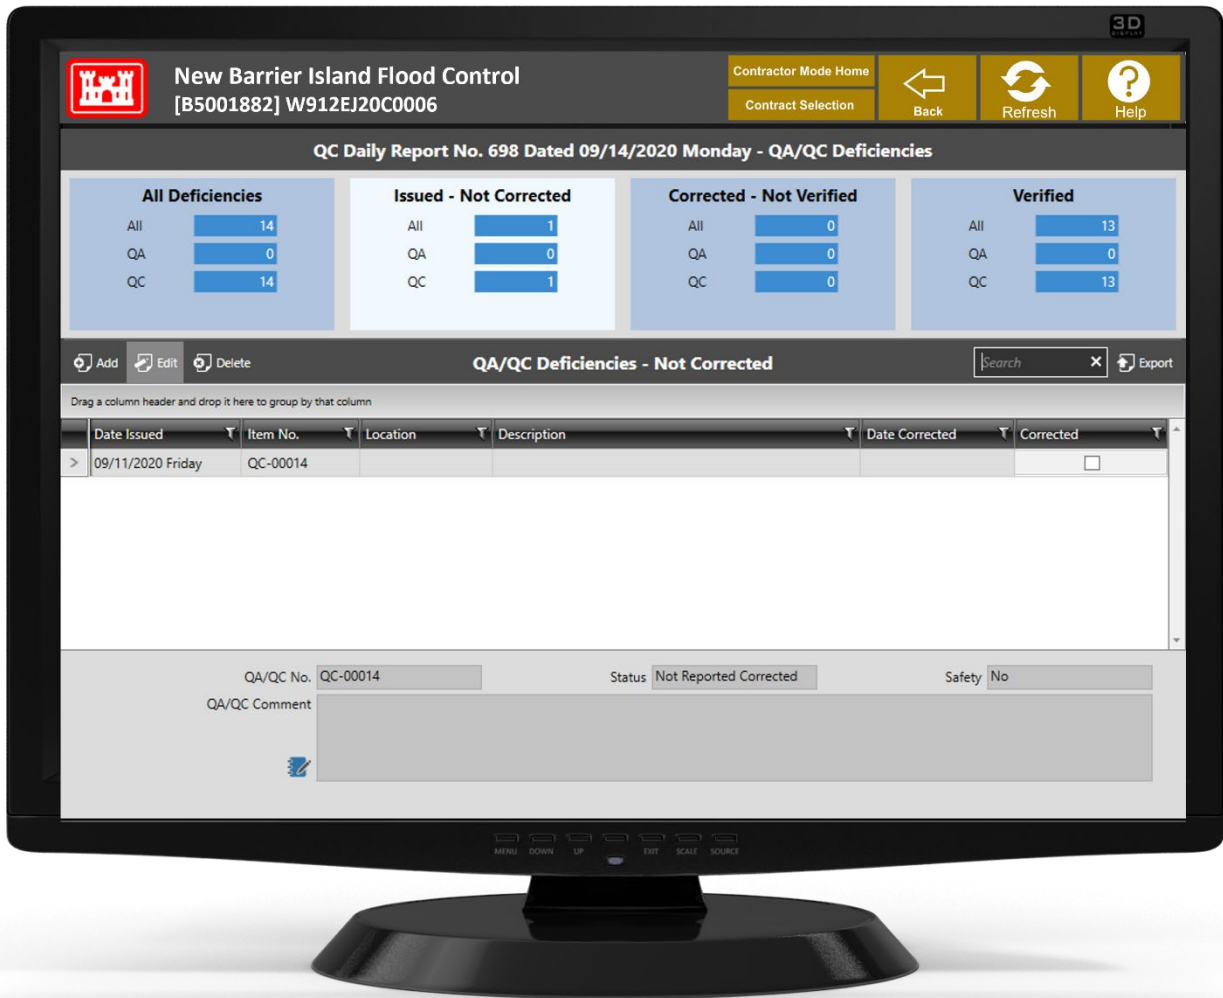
3D

New Barrier Island Flood Control
[B5001882] W912EJ20C0006

Contractor Mode Home
Contract Selection
Back
Refresh
Help

QC Daily Report No. 698 Dated 09/14/2020 Monday - QA/QC Deficiencies

All Deficiencies
All 14
QA 0
QC 14

Issued - Not Corrected
All 1
QA 0
QC 1

Corrected - Not Verified
All 0
QA 0
QC 0

Verified
All 13
QA 0
QC 13

Add Edit Delete
QA/QC Deficiencies - Not Corrected
Search
Export

Drag a column header and drop it here to group by that column

| Date Issued | Item No. | Location | Description | Date Corrected | Corrected |
|---|---|---|---|---|---|
| 09/11/2020 Friday | QC-00014 | | | | ☐ |

QA/QC No. QC-00014
Status Not Reported Corrected
Safety No
QA/QC Comment

MENU DOWN UP EXIT SCALE SOURCE